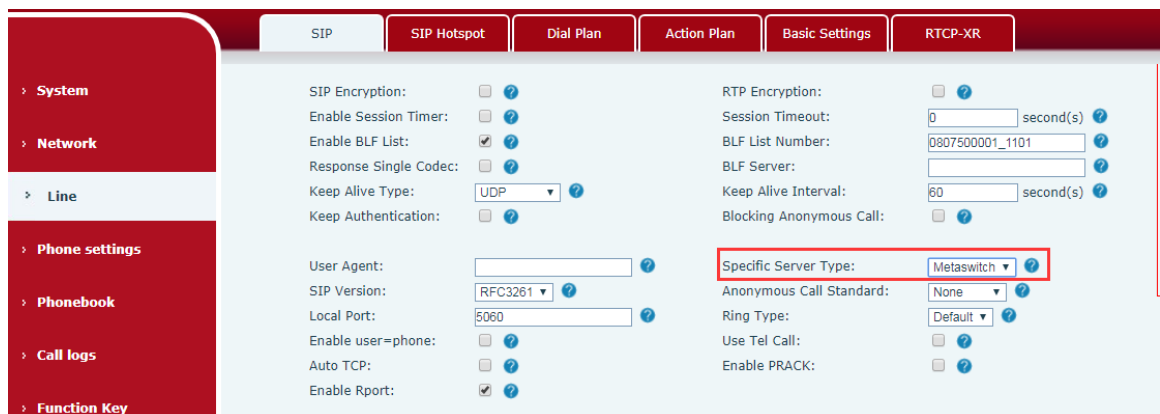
SIP | SIP Hotspot | Dial Plan | Action Plan | Basic Settings | RTCP-XR

› System

› Network

› Line

› Phone settings

› Phonebook

› Call logs

› Function Key

SIP Encryption:
Enable Session Timer:
Enable BLF List:
Response Single Codec:
Keep Alive Type: UDP
Keep Authentication:

RTP Encryption:
Session Timeout: 0 second(s)
BLF List Number: 0807500001_1101
BLF Server:
Keep Alive Interval: 60 second(s)
Blocking Anonymous Call:

User Agent:
SIP Version: RFC3261
Local Port: 5060
Enable user=phone:
Auto TCP:
Enable Rport:

Specific Server Type: Metaswitch
Anonymous Call Standard: None
Ring Type: Default
Use Tel Call:
Enable PRACK: